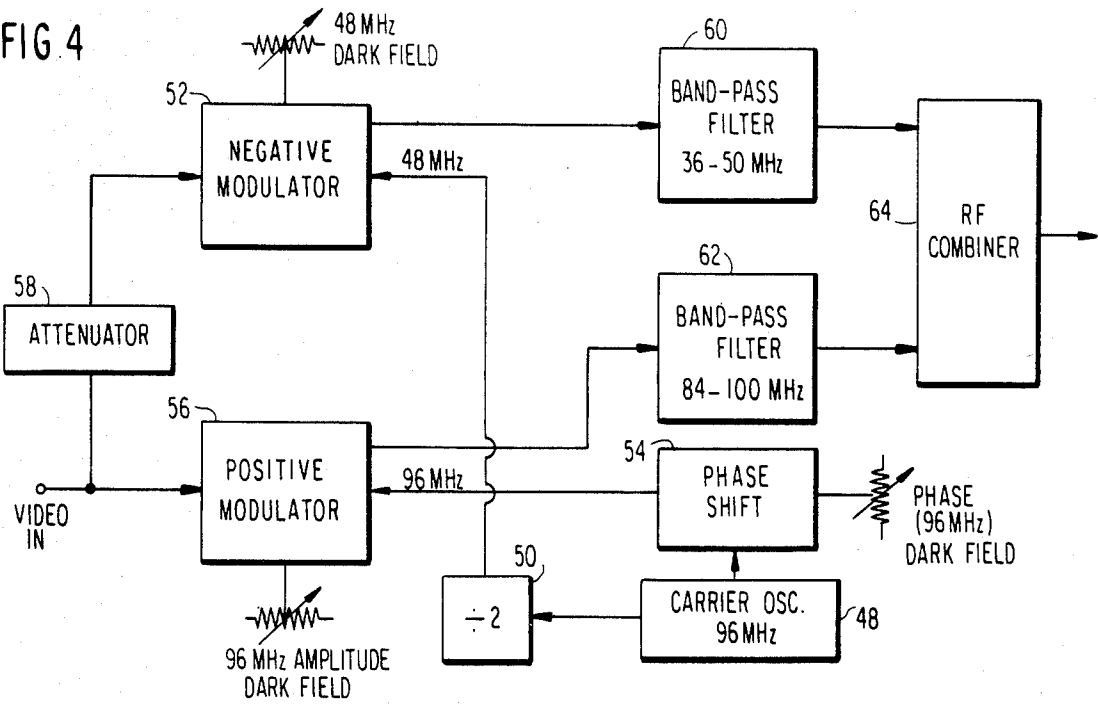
FIG.4

48 MHz DARK FIELD

52

NEGATIVE MODULATOR

48 MHz

60

BAND-PASS FILTER 36 - 50 MHz

64

RF COMBINER

58

ATTENUATOR

62

BAND-PASS FILTER 84 - 100 MHz

56

POSITIVE MODULATOR

96 MHz

54

PHASE SHIFT

PHASE (96 MHz) DARK FIELD

VIDEO IN

50

$\div 2$

CARRIER OSC. 96 MHz

48

96 MHz AMPLITUDE DARK FIELD